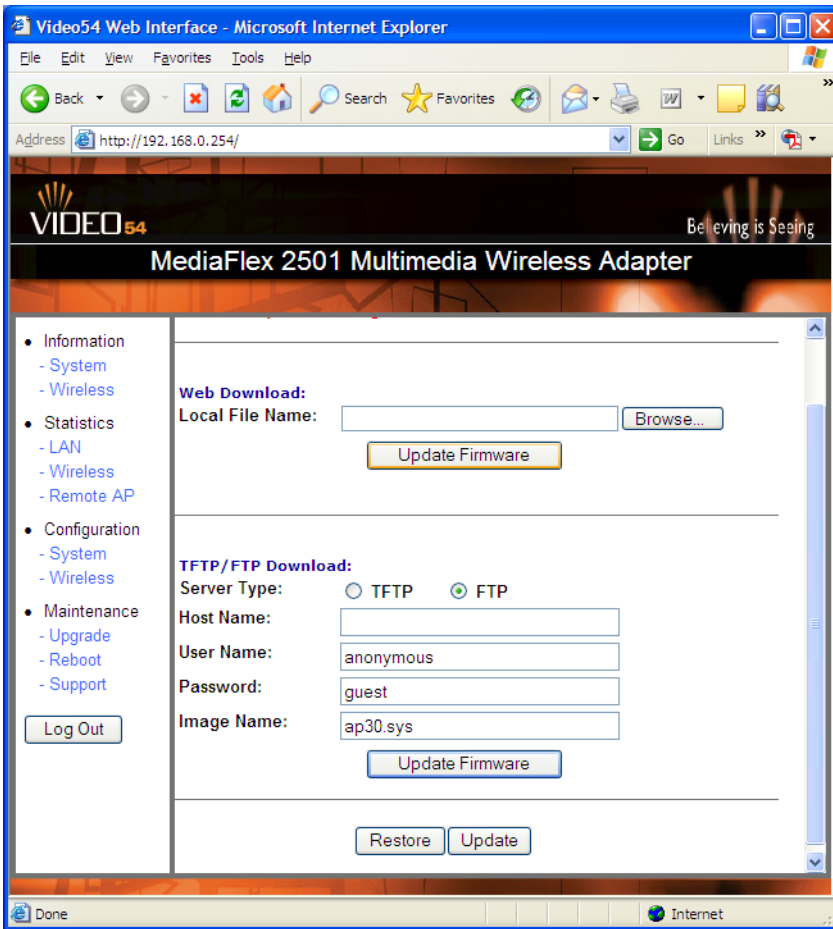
Video54 Web Interface - Microsoft Internet Explorer

File Edit View Favorites Tools Help

Back Search Favorites

Address http://192.168.0.254/ Go Links

VIDEO54

Believing is Seeing

MediaFlex 2501 Multimedia Wireless Adapter

• Information
- System
- Wireless
• Statistics
- LAN
- Wireless
- Remote AP
• Configuration
- System
- Wireless
• Maintenance
- Upgrade
- Reboot
- Support

Log Out

Web Download:
Local File Name: Browse...
Update Firmware

TFTP/FTP Download:
Server Type: TFTP FTP
Host Name:
User Name: anonymous
Password: guest
Image Name: ap30.sys
Update Firmware

Restore Update

Done

Internet